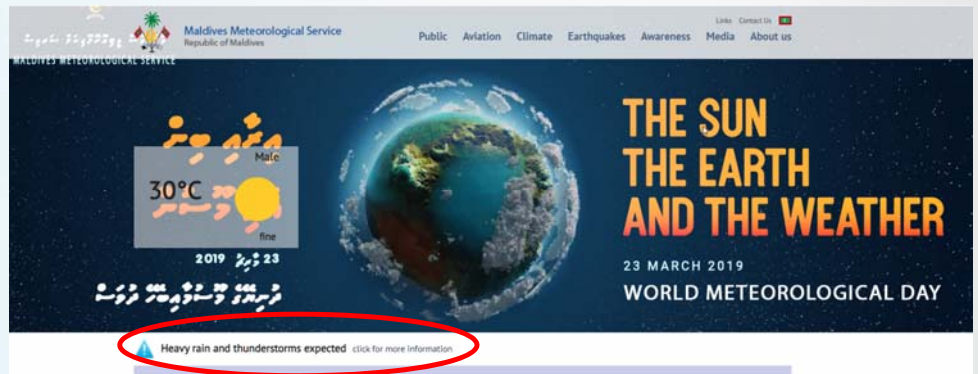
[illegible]
MALDIVES METEOROLOGICAL SERVICE

Maldives Meteorological Service
Republic of Maldives

Links Contact Us

Public Aviation Climate Earthquakes Awareness Media About us

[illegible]

Male

30°C

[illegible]

fine

2019 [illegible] 23

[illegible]

THE SUN
THE EARTH
AND THE WEATHER

23 MARCH 2019
WORLD METEOROLOGICAL DAY

Heavy rain and thunderstorms expected click for more information